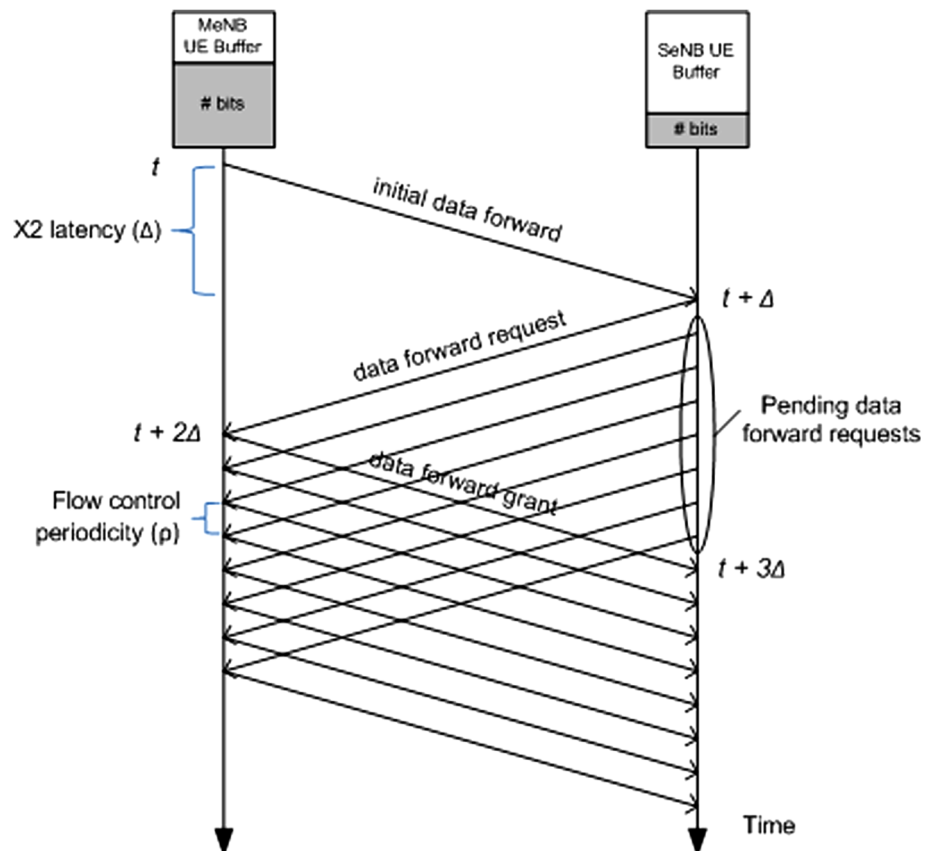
MeNB UE Buffer

# bits

SeNB UE Buffer

# bits

$t$

X2 latency (Δ)

initial data forward

$t + \Delta$

data forward request

Pending data forward requests

$t + 2\Delta$

data forward grant

Flow control periodicity (ρ)

$t + 3\Delta$

Time